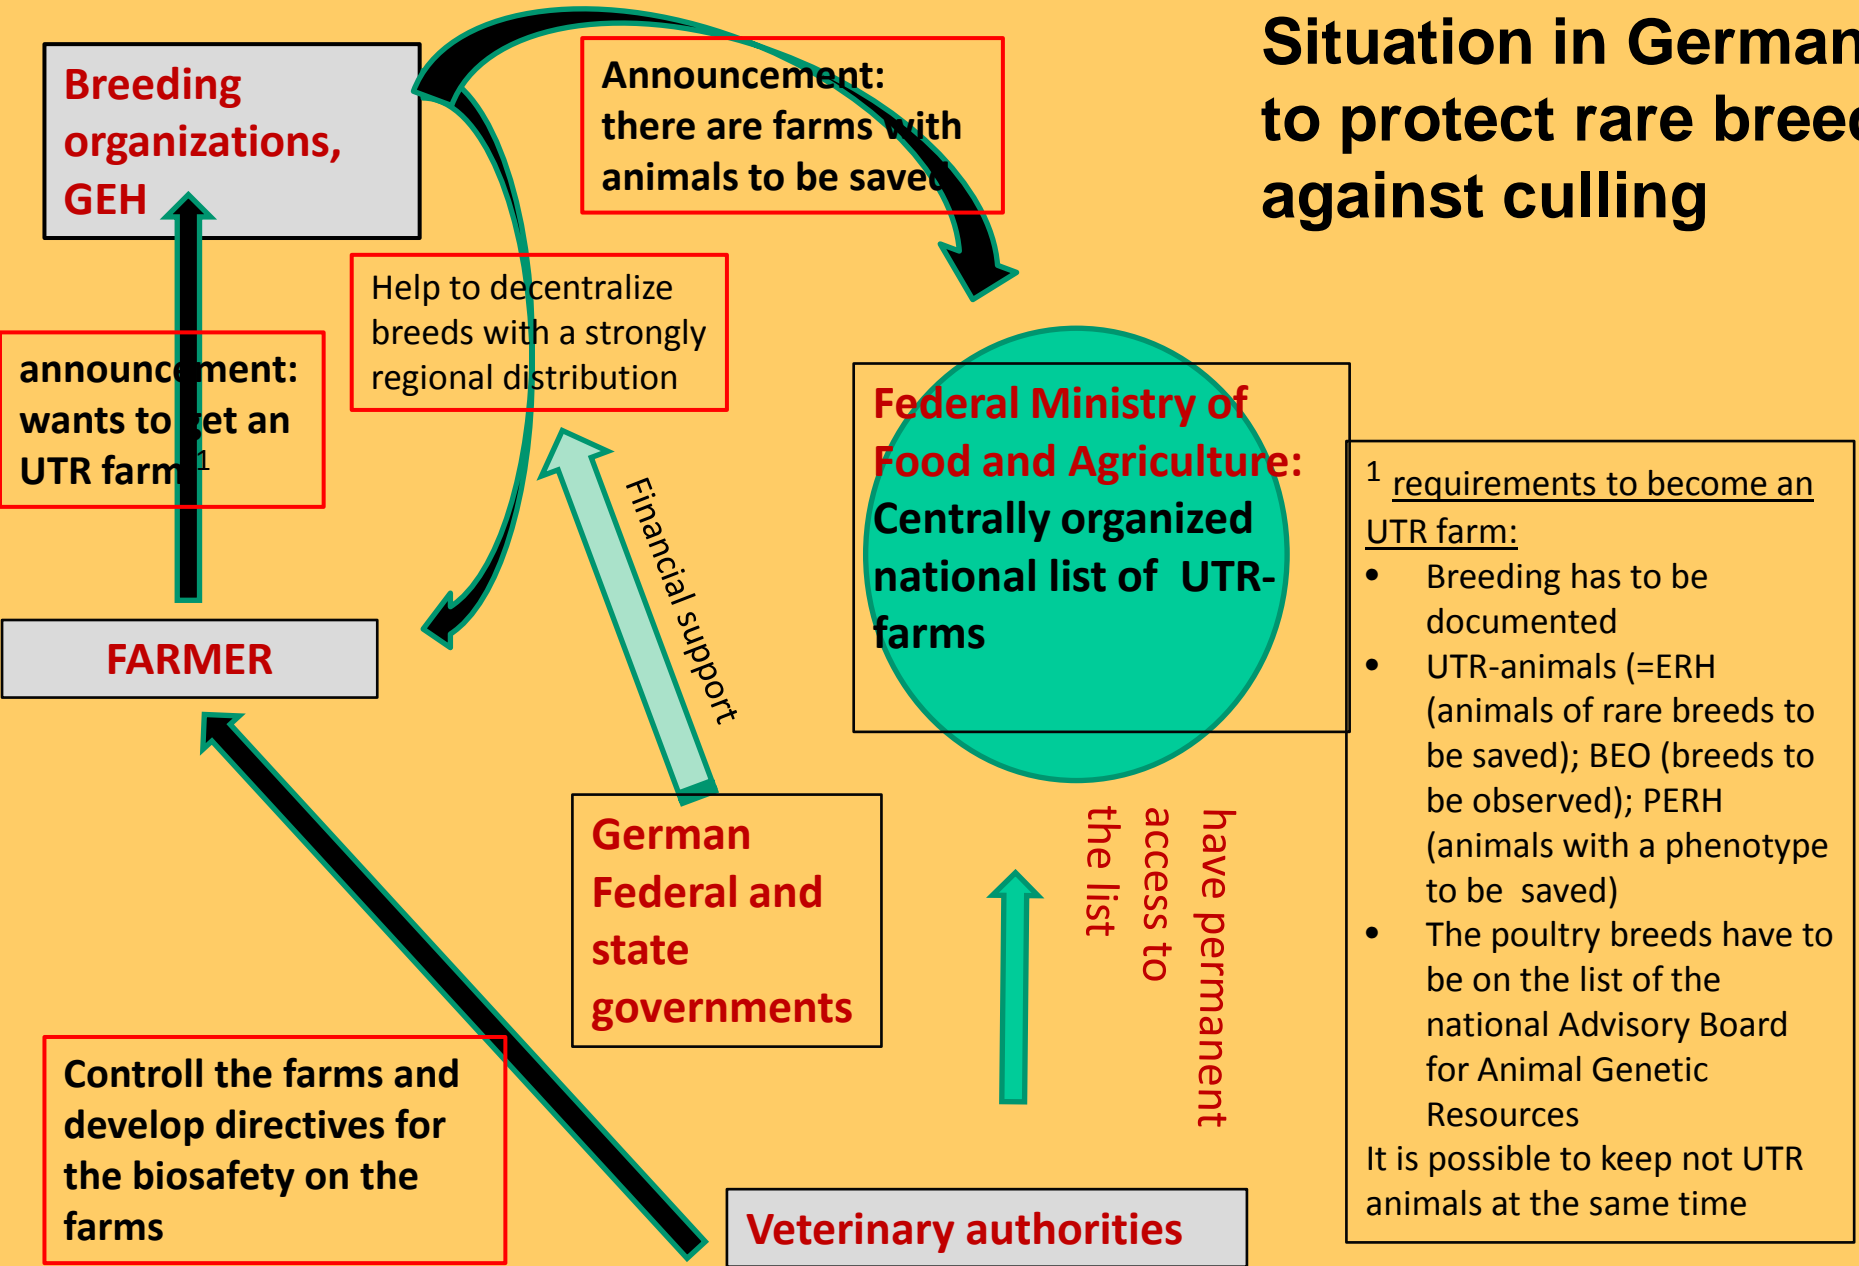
Situation in German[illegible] to protect rare bree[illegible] against culling

Breeding organizations, GEH

Announcement: there are farms with animals to be saved

Help to decentralize breeds with a strongly regional distribution

announcement: wants to get an UTR farm$^1$

FARMER

Financial support

Federal Ministry of Food and Agriculture: Centrally organized national list of UTR-farms

$^1$ requirements to become an UTR farm:
- Breeding has to be documented
- UTR-animals (=ERH (animals of rare breeds to be saved); BEO (breeds to be observed); PERH (animals with a phenotype to be saved)
- The poultry breeds have to be on the list of the national Advisory Board for Animal Genetic Resources

It is possible to keep not UTR animals at the same time

German Federal and state governments

have permanent access to the list

Controll the farms and develop directives for the biosafety on the farms

Veterinary authorities